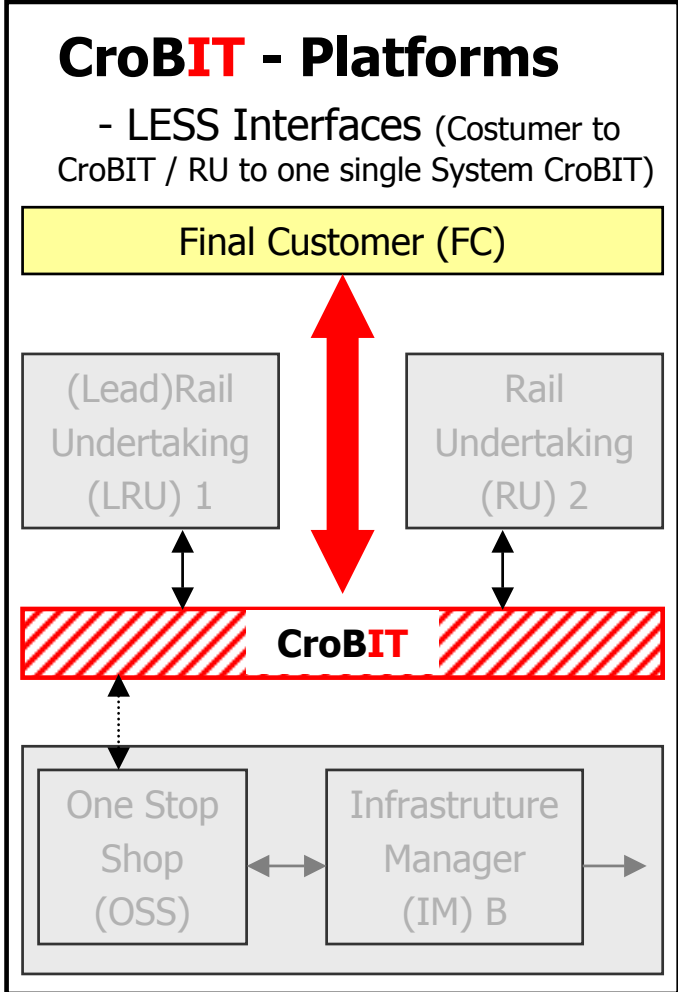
CroBIT - Platforms

- LESS Interfaces (Costumer to CroBIT / RU to one single System CroBIT)

Final Customer (FC)

(Lead)Rail Undertaking (LRU) 1

Rail Undertaking (RU) 2

CroBIT

One Stop Shop (OSS)

Infrastruture Manager (IM) B